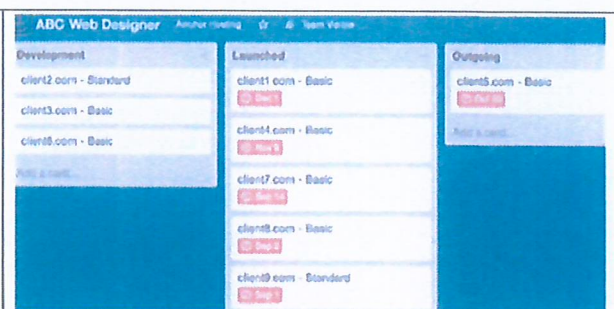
ABC Web Designer Amber Hosting ☆ Team Visible

Development

client2.com - Standard

client3.com - Basic

client8.com - Basic

Add a card...

Launched

client1.com - Basic

Dec 1

client4.com - Basic

Nov 5

client7.com - Basic

Sep 14

client8.com - Basic

Sep 2

client9.com - Standard

Sep 1

Outgoing

client5.com - Basic

Oct 30

Add a card...